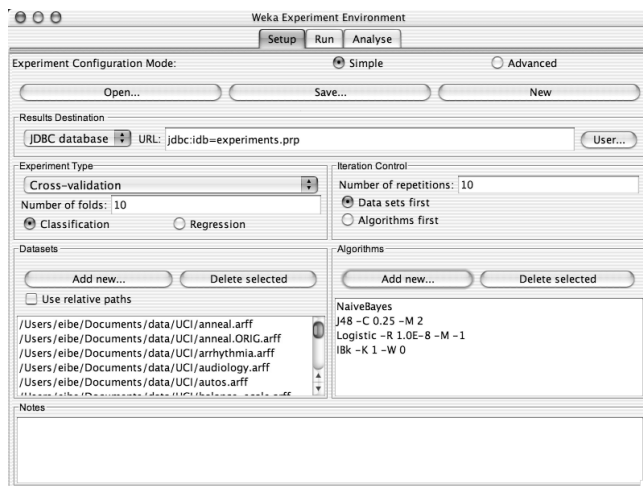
Weka Experiment Environment

Setup | Run | Analyse

Experiment Configuration Mode: Simple Advanced

Open... Save... New

Results Destination

JDBC database URL: jdbc:idb=experiments.prp User...

Experiment Type

Cross-validation

Number of folds: 10

Classification Regression

Iteration Control

Number of repetitions: 10

Data sets first

Algorithms first

Datasets

Add new... Delete selected

Use relative paths

/Users/eibe/Documents/data/UCI/anneal.arff
/Users/eibe/Documents/data/UCI/anneal.ORIG.arff
/Users/eibe/Documents/data/UCI/arrhythmia.arff
/Users/eibe/Documents/data/UCI/audiology.arff
/Users/eibe/Documents/data/UCI/autos.arff
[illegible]

Algorithms

Add new... Delete selected

NaiveBayes
J48 -C 0.25 -M 2
Logistic -R 1.0E-8 -M -1
IBk -K 1 -W 0

Notes